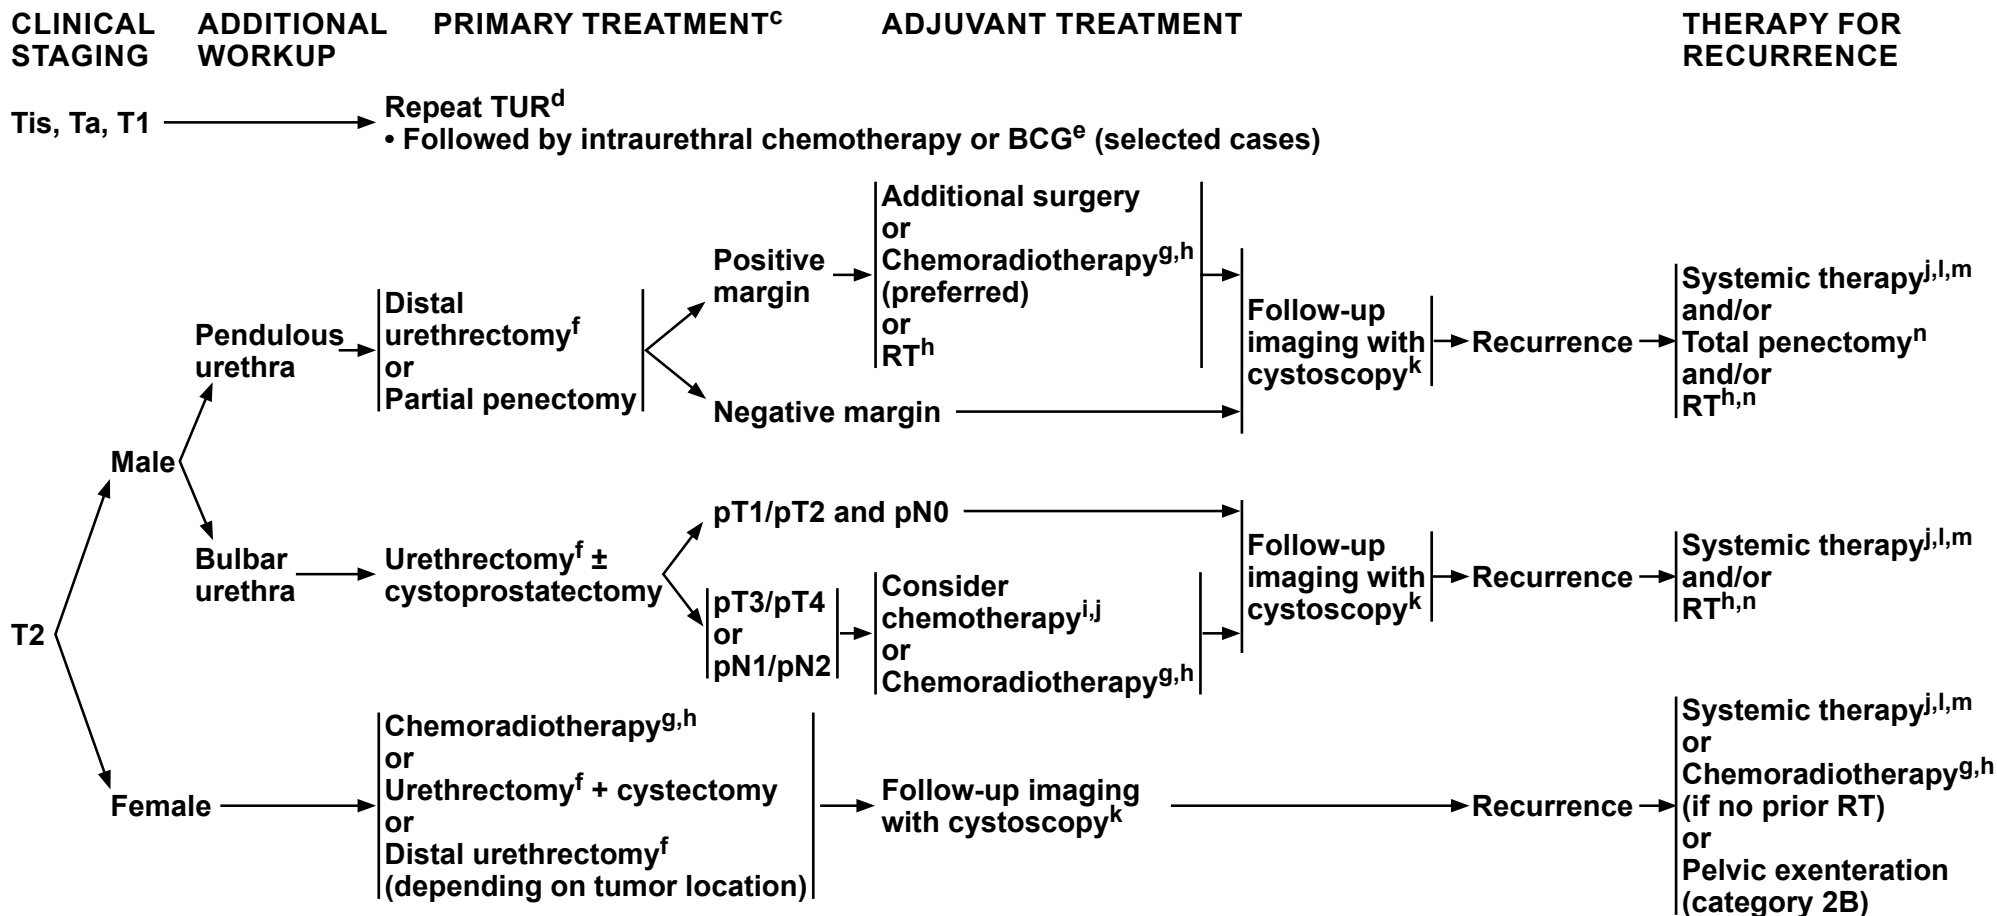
CLINICAL STAGING

ADDITIONAL WORKUP

PRIMARY TREATMENT$^{c}$

ADJUVANT TREATMENT

THERAPY FOR RECURRENCE

Tis, Ta, T1

Repeat TUR$^{d}$
• Followed by intraurethral chemotherapy or BCG$^{e}$ (selected cases)

T2

Male

Pendulous urethra

Distal urethrectomy$^{f}$
or
Partial penectomy

Positive margin

Additional surgery
or
Chemoradiotherapy$^{g,h}$ (preferred)
or
RT$^{h}$

Negative margin

Follow-up imaging with cystoscopy$^{k}$

Recurrence

Systemic therapy$^{j,l,m}$
and/or
Total penectomy$^{n}$
and/or
RT$^{h,n}$

Bulbar urethra

Urethrectomy$^{f}$ ± cystoprostatectomy

pT1/pT2 and pN0

pT3/pT4
or
pN1/pN2

Consider chemotherapy$^{i,j}$
or
Chemoradiotherapy$^{g,h}$

Follow-up imaging with cystoscopy$^{k}$

Recurrence

Systemic therapy$^{j,l,m}$
and/or
RT$^{h,n}$

Female

Chemoradiotherapy$^{g,h}$
or
Urethrectomy$^{f}$ + cystectomy
or
Distal urethrectomy$^{f}$
(depending on tumor location)

Follow-up imaging with cystoscopy$^{k}$

Recurrence

Systemic therapy$^{j,l,m}$
or
Chemoradiotherapy$^{g,h}$
(if no prior RT)
or
Pelvic exenteration
(category 2B)